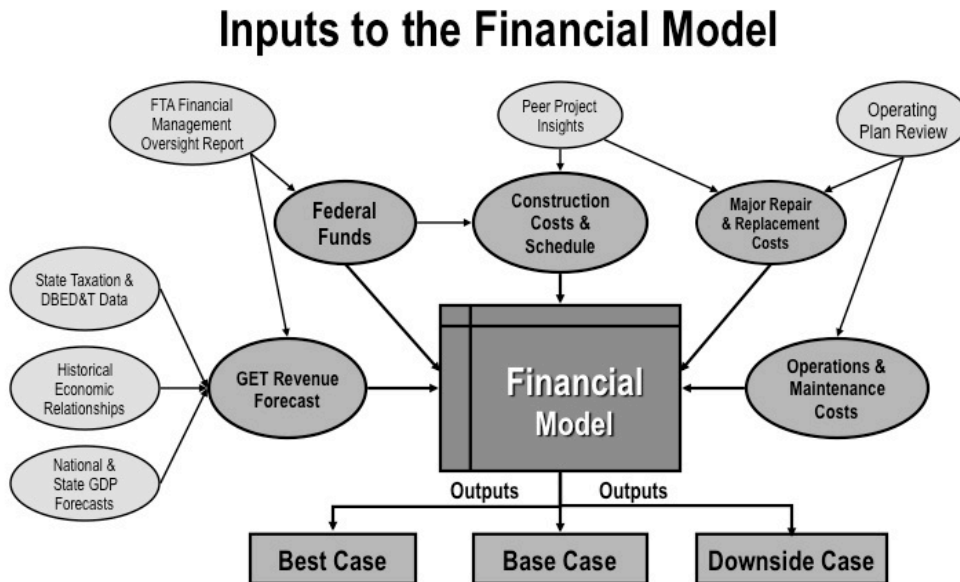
Inputs to the Financial Model

FTA Financial Management Oversight Report

Peer Project Insights

Operating Plan Review

Federal Funds

Construction Costs & Schedule

Major Repair & Replacement Costs

State Taxation & DBED&T Data

Historical Economic Relationships

National & State GDP Forecasts

GET Revenue Forecast

Financial Model

Operations & Maintenance Costs

Outputs

Outputs

Best Case

Base Case

Downside Case